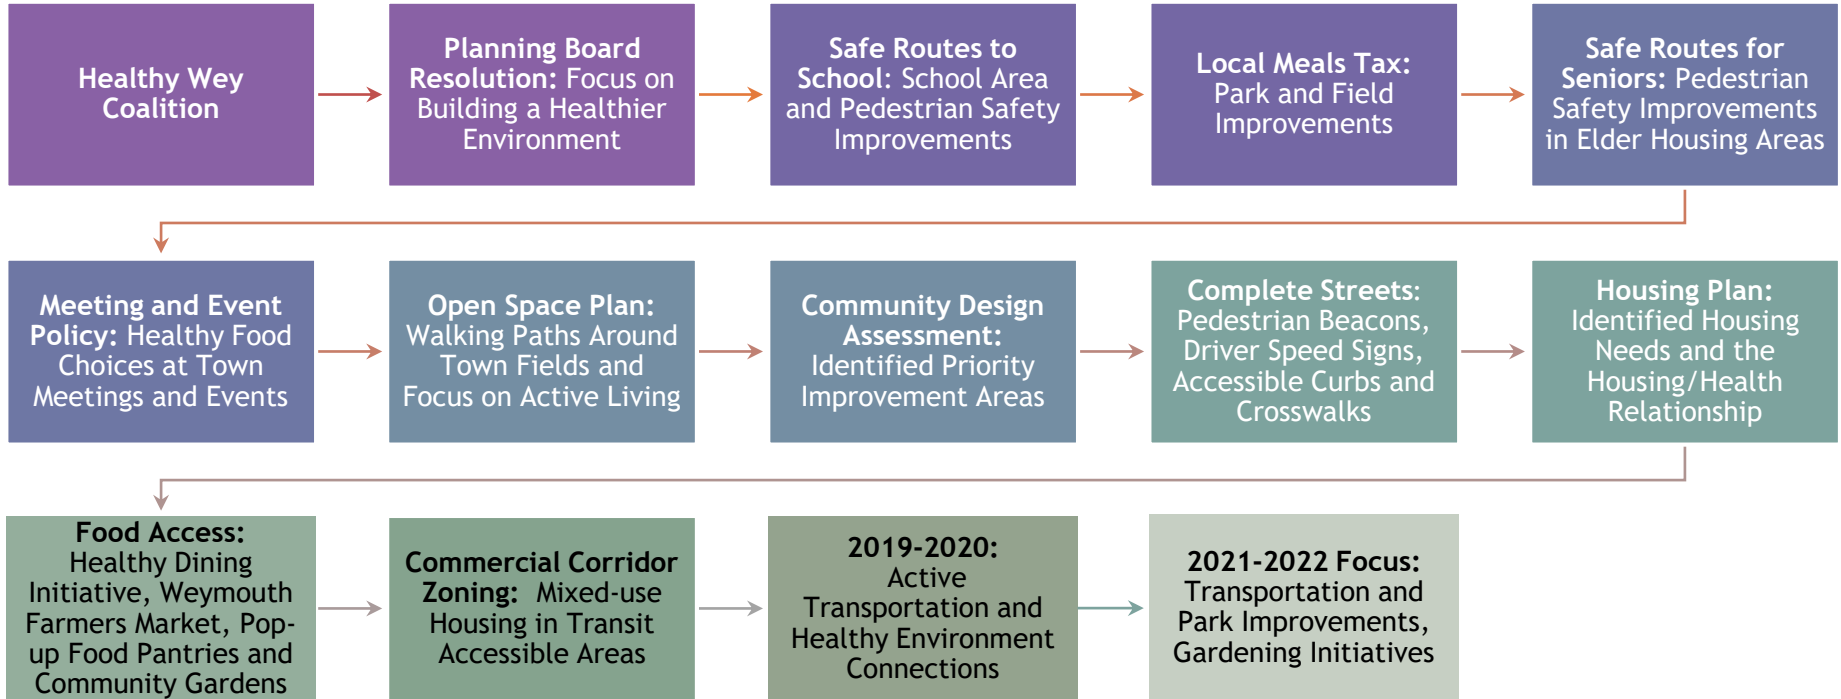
Healthy Wey Coalition

Planning Board Resolution: Focus on Building a Healthier Environment

Safe Routes to School: School Area and Pedestrian Safety Improvements

Local Meals Tax: Park and Field Improvements

Safe Routes for Seniors: Pedestrian Safety Improvements in Elder Housing Areas

Meeting and Event Policy: Healthy Food Choices at Town Meetings and Events

Open Space Plan: Walking Paths Around Town Fields and Focus on Active Living

Community Design Assessment: Identified Priority Improvement Areas

Complete Streets: Pedestrian Beacons, Driver Speed Signs, Accessible Curbs and Crosswalks

Housing Plan: Identified Housing Needs and the Housing/Health Relationship

Food Access: Healthy Dining Initiative, Weymouth Farmers Market, Pop-up Food Pantries and Community Gardens

Commercial Corridor Zoning: Mixed-use Housing in Transit Accessible Areas

2019-2020: Active Transportation and Healthy Environment Connections

2021-2022 Focus: Transportation and Park Improvements, Gardening Initiatives